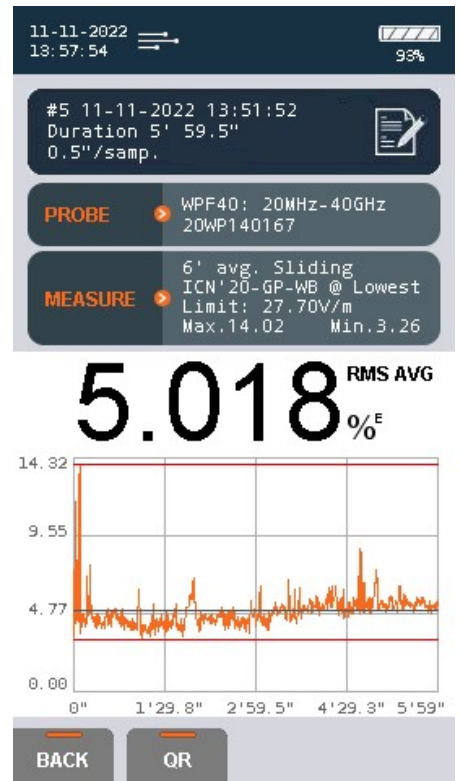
11-11-2022
13:57:54

98%

#5 11-11-2022 13:51:52
Duration 5' 59.5"
0.5"/samp.

PROBE
WPF40: 20MHz-40GHz
20WP140167

MEASURE
6' avg. Sliding
ICN'20-GP-WB @ Lowest
Limit: 27.70V/m
Max.14.02 Min.3.26

5.018
RMS AVG
$\%^{E}$

14.32
9.55
4.77
0.00
0"
1'29.8"
2'59.5"
4'29.3"
5'59"

BACK
QR